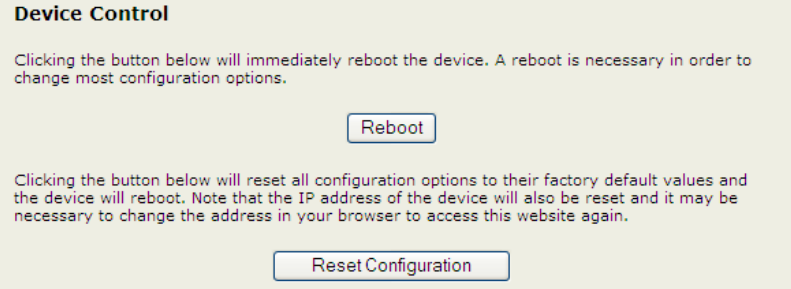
Device Control

Clicking the button below will immediately reboot the device. A reboot is necessary in order to change most configuration options.

Reboot

Clicking the button below will reset all configuration options to their factory default values and the device will reboot. Note that the IP address of the device will also be reset and it may be necessary to change the address in your browser to access this website again.

Reset Configuration